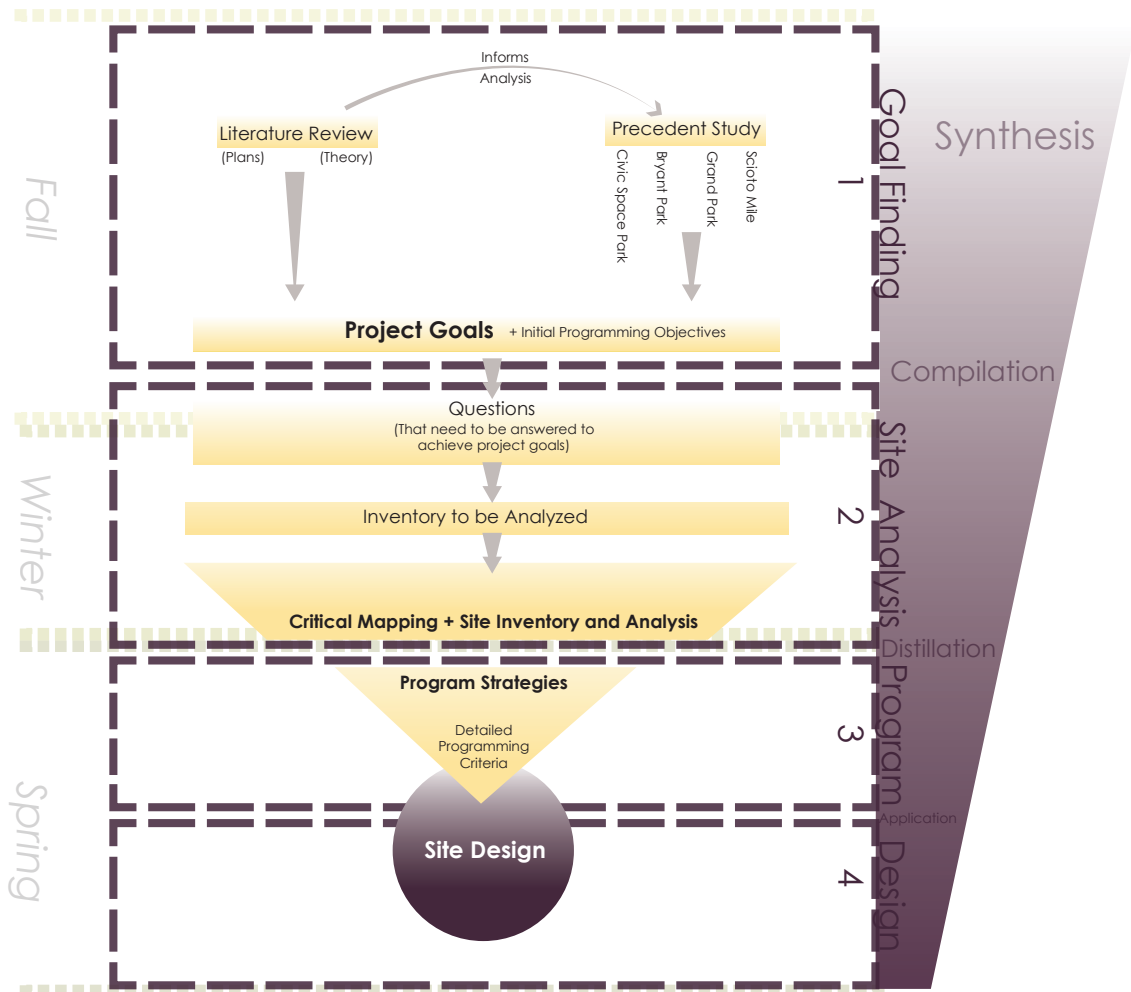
Informs
Analysis

Literature Review
(Plans) (Theory)

Precedent Study
Civic Space Park
Bryant Park
Grand Park
Scioto Mile

Fall

1 Goal Finding

Synthesis

Project Goals + Initial Programming Objectives

Compilation

Questions
(That need to be answered to achieve project goals)

Winter

Inventory to be Analyzed

2 Site Analysis

Critical Mapping + Site Inventory and Analysis

Distillation

Program Strategies

Detailed Programming Criteria

3 Program

Application

Spring

Site Design

4 Design